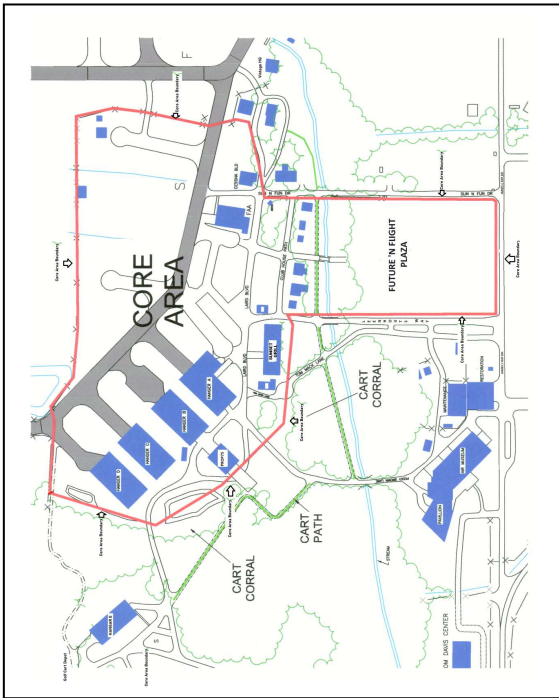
CORE AREA

FUTURE 'N FLIGHT PLAZA

CART CORRAL

CART CORRAL

CART PATH

Core Area Boundary

Core Area Boundary

Core Area Boundary

Core Area Boundary

Core Area Boundary

Core Area Boundary

Core Area Boundary

Core Area Boundary

HANGAR D

HANGAR C

HANGAR B

HANGAR A

HANGAR E

FAA

SUN 'N FUN DR

SUN 'N FUN DR

LAKES BLVD

LAKES BLVD

STREAM

MAINTENANCE

RESTORATION

MUSEUM

PAVILION

CM DAVIS CENTER

Village Hill

Golf Cart Chapel

F

S

S